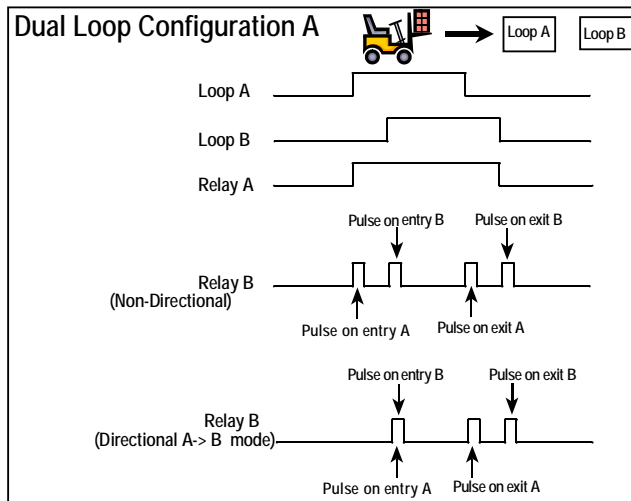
Dual Loop Configuration A

Loop A

Loop B

Loop A

Loop B

Relay A

Pulse on entry B

Pulse on exit B

Relay B
(Non-Directional)

Pulse on entry A

Pulse on exit A

Pulse on entry B

Pulse on exit B

Relay B
(Directional A-> B mode)

Pulse on entry A

Pulse on exit A